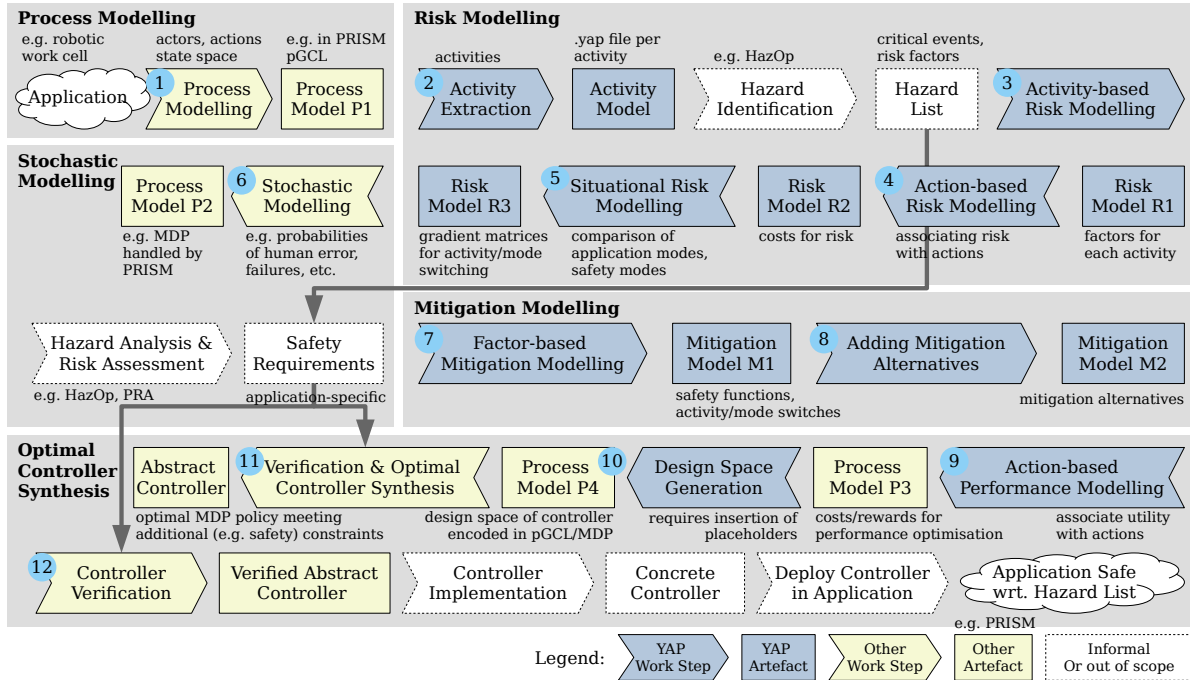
**Process Modelling**

e.g. robotic work cell

actors, actions state space

e.g. in PRISM pGCL

Application

1 Process Modelling

Process Model P1

**Risk Modelling**

activities

.yap file per activity

e.g. HazOp

critical events, risk factors

2 Activity Extraction

Activity Model

Hazard Identification

Hazard List

3 Activity-based Risk Modelling

**Stochastic Modelling**

Process Model P2

6 Stochastic Modelling

e.g. MDP handled by PRISM

e.g. probabilities of human error, failures, etc.

Risk Model R3

5 Situational Risk Modelling

Risk Model R2

4 Action-based Risk Modelling

Risk Model R1

gradient matrices for activity/mode switching

comparison of application modes, safety modes

costs for risk

associating risk with actions

factors for each activity

**Mitigation Modelling**

Hazard Analysis & Risk Assessment

Safety Requirements

e.g. HazOp, PRA

application-specific

7 Factor-based Mitigation Modelling

Mitigation Model M1

safety functions, activity/mode switches

8 Adding Mitigation Alternatives

Mitigation Model M2

mitigation alternatives

**Optimal Controller Synthesis**

Abstract Controller

11 Verification & Optimal Controller Synthesis

Process Model P4

10 Design Space Generation

Process Model P3

9 Action-based Performance Modelling

optimal MDP policy meeting additional (e.g. safety) constraints

design space of controller encoded in pGCL/MDP

requires insertion of placeholders

costs/rewards for performance optimisation

associate utility with actions

12 Controller Verification

Verified Abstract Controller

Controller Implementation

Concrete Controller

Deploy Controller in Application

Application Safe wrt. Hazard List

e.g. PRISM

Legend: YAP Work Step | YAP Artefact | Other Work Step | Other Artefact | Informal Or out of scope